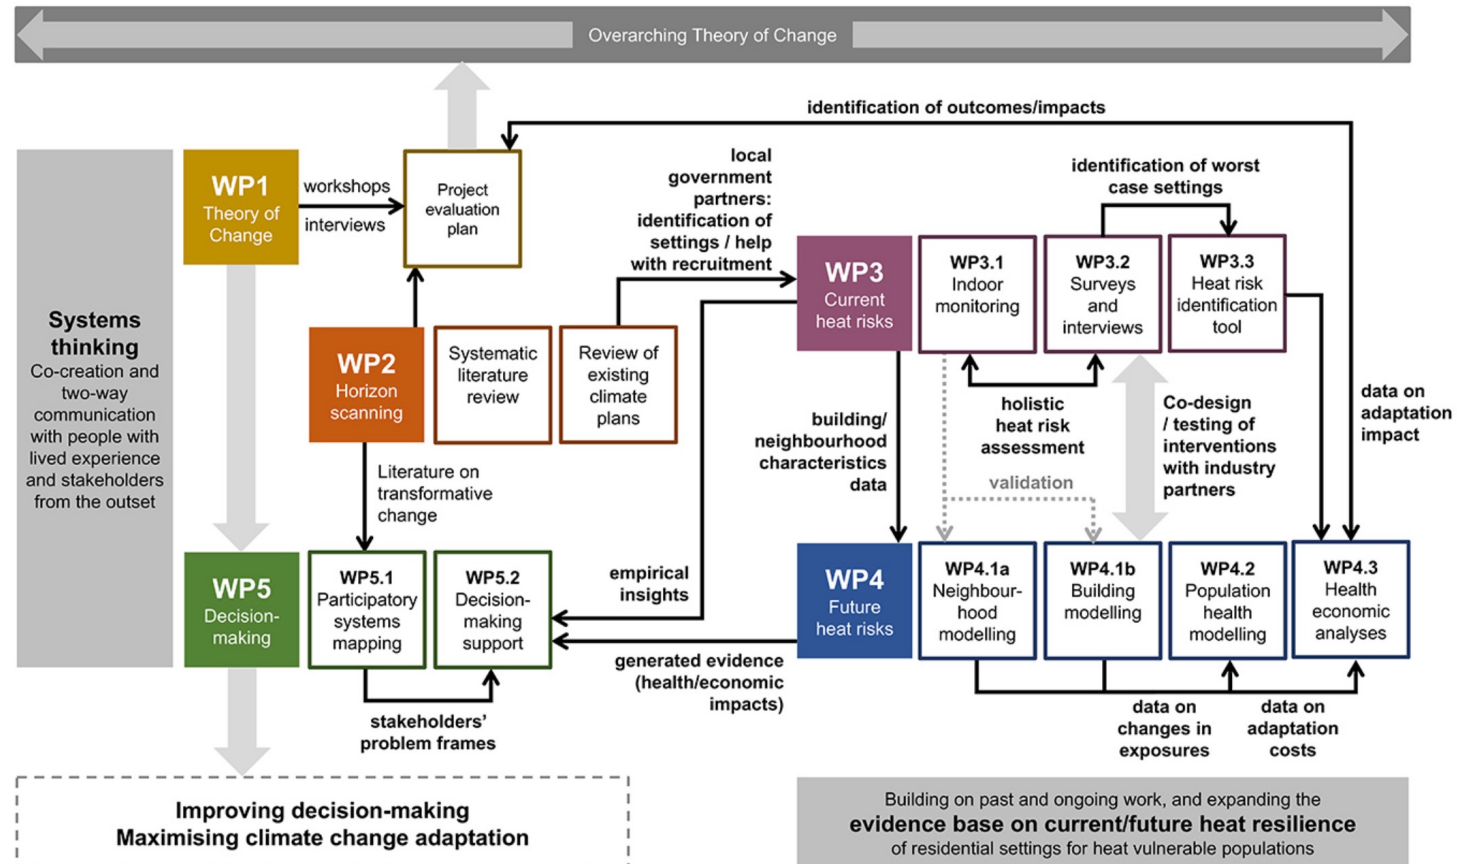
Overarching Theory of Change

identification of outcomes/impacts

Systems thinking
Co-creation and two-way communication with people with lived experience and stakeholders from the outset

WP1
Theory of Change

workshops
interviews

Project evaluation plan

local government partners: identification of settings / help with recruitment

identification of worst case settings

WP2
Horizon scanning

Systematic literature review

Review of existing climate plans

WP3
Current heat risks

WP3.1
Indoor monitoring

WP3.2
Surveys and interviews

WP3.3
Heat risk identification tool

data on adaptation impact

holistic heat risk assessment

Co-design / testing of interventions with industry partners

building/ neighbourhood characteristics data

validation

Literature on transformative change

empirical insights

WP5
Decision-making

WP5.1
Participatory systems mapping

WP5.2
Decision-making support

WP4
Future heat risks

WP4.1a
Neighbourhood modelling

WP4.1b
Building modelling

WP4.2
Population health modelling

WP4.3
Health economic analyses

generated evidence (health/economic impacts)

stakeholders' problem frames

data on changes in exposures

data on adaptation costs

Improving decision-making
Maximising climate change adaptation

Building on past and ongoing work, and expanding the
evidence base on current/future heat resilience
of residential settings for heat vulnerable populations